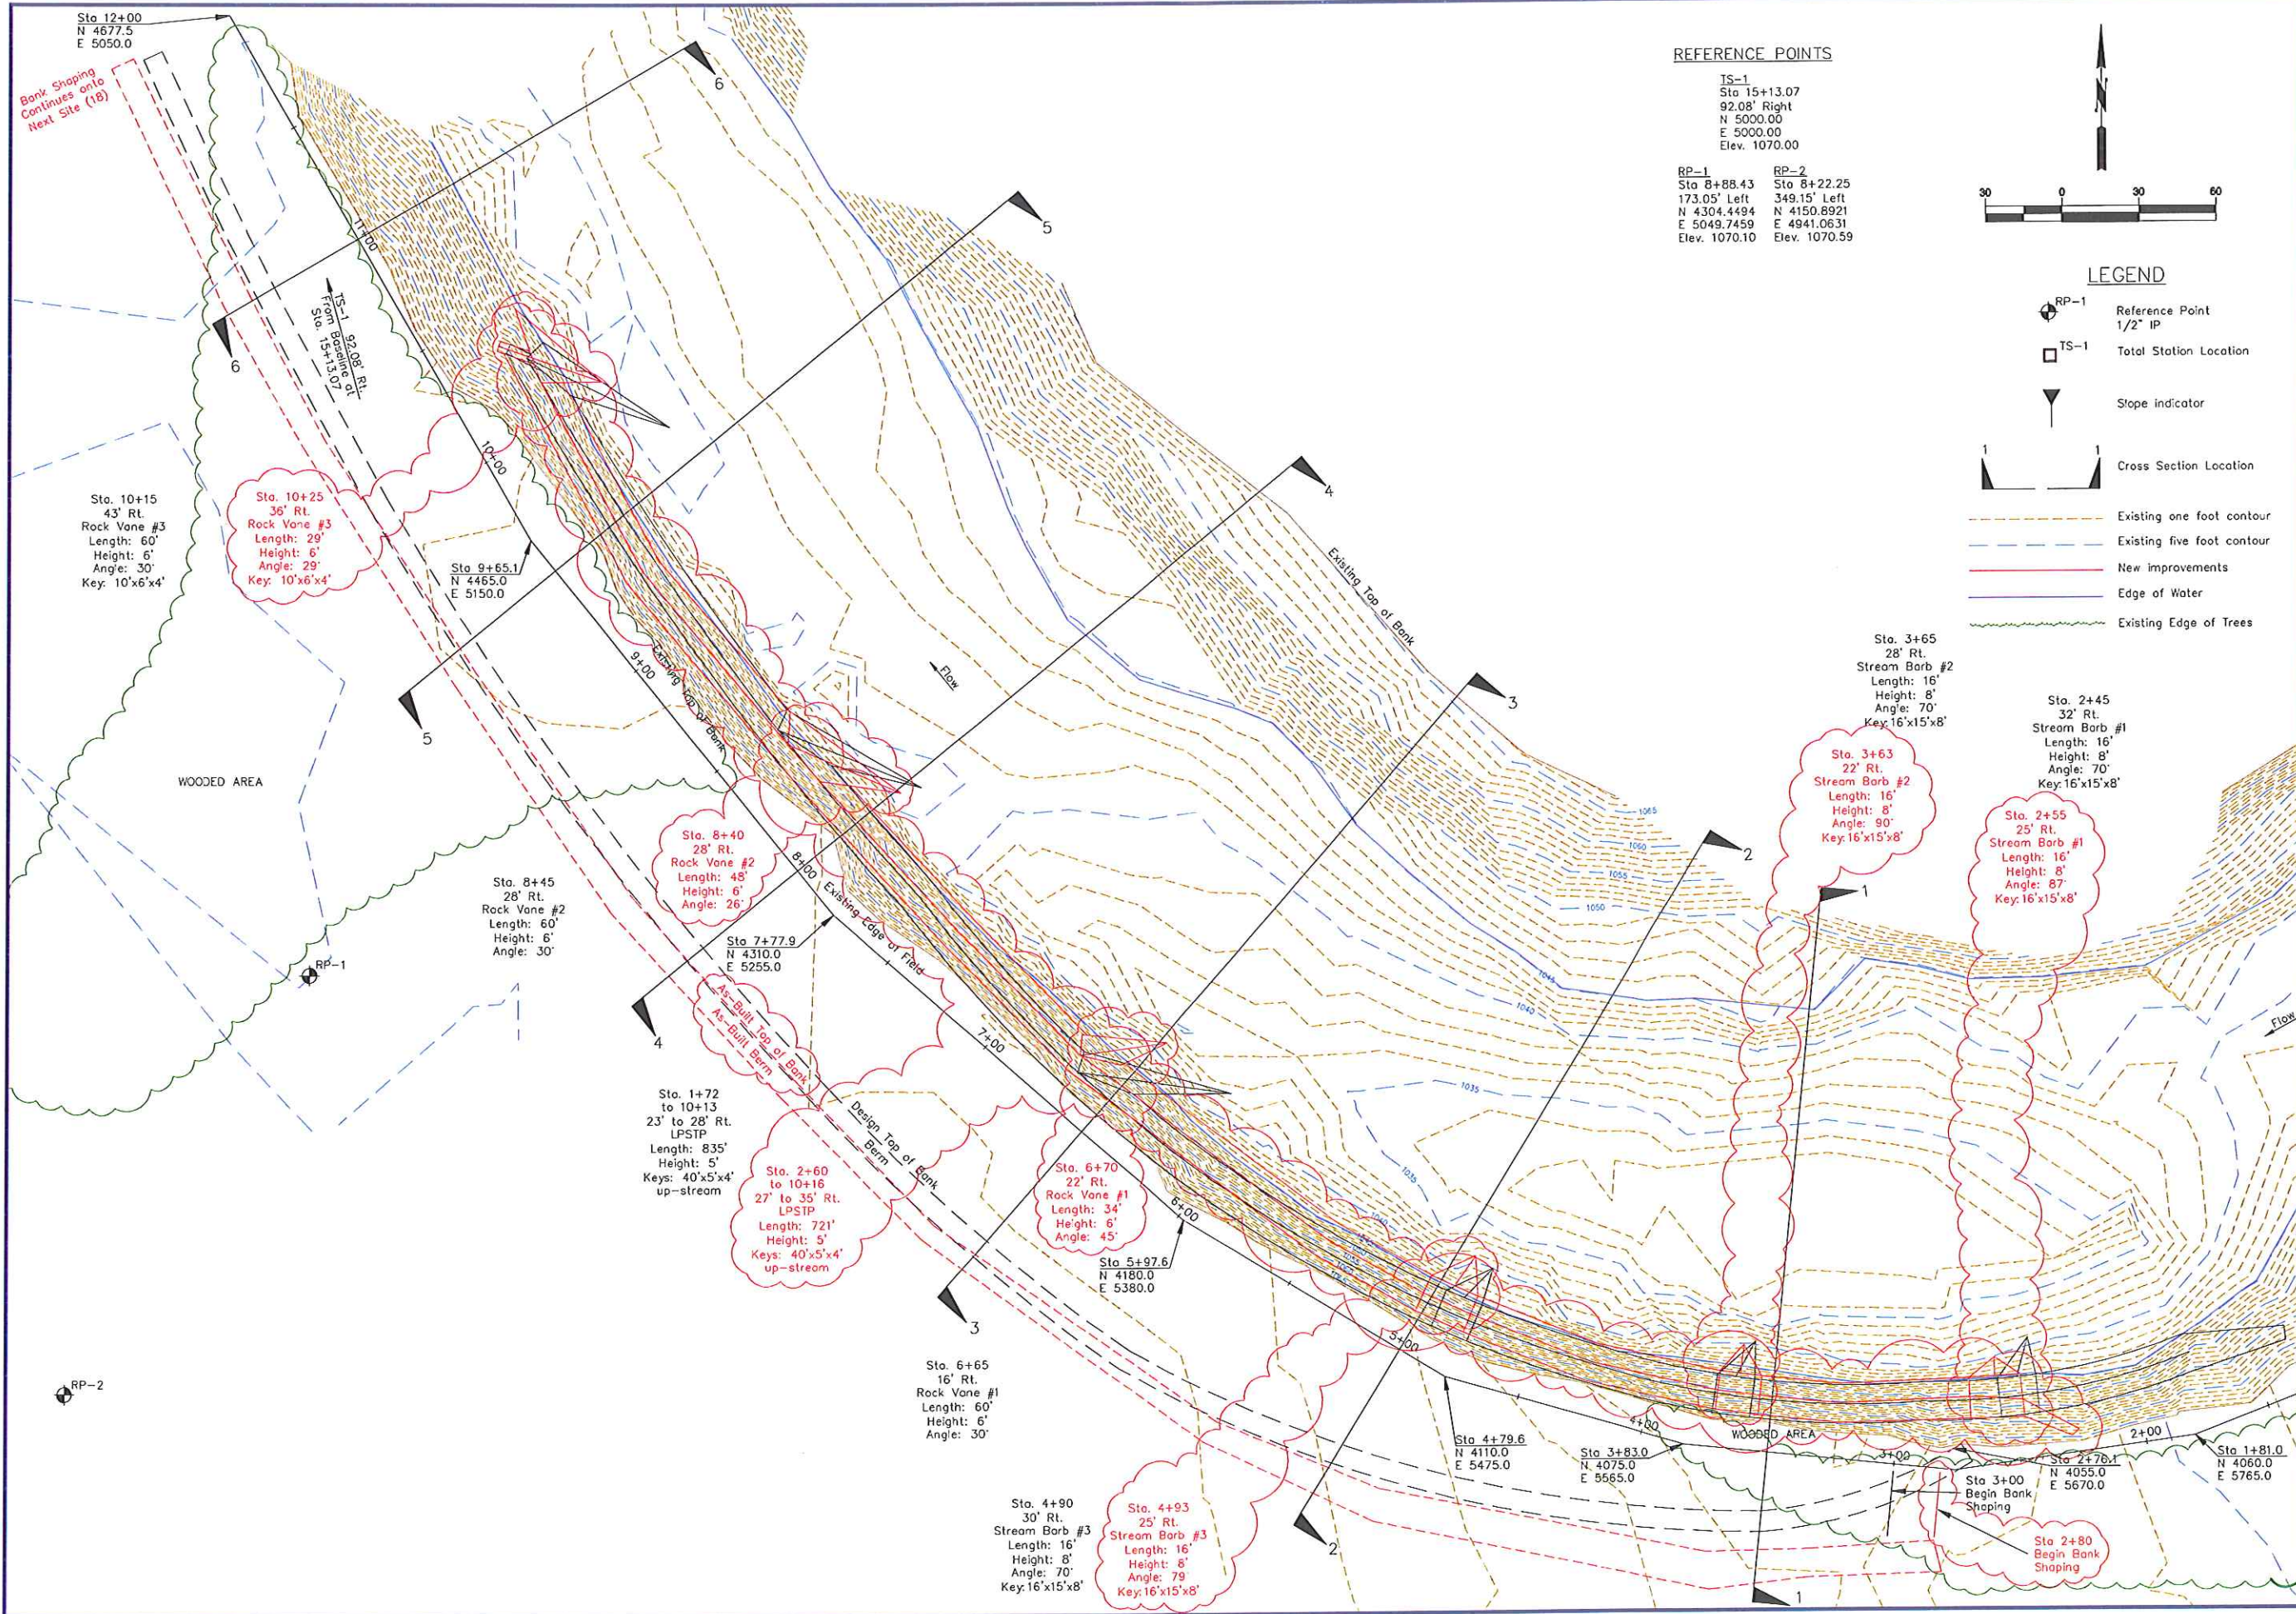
Sta 12+00
N 4677.5
E 5050.0

Bank Shaping Continues onto Next Site (18)

REFERENCE POINTS

TS-1
Sta 15+13.07
92.08' Right
N 5000.00
E 5000.00
Elev. 1070.00

RP-1
Sta 8+88.43
173.05' Left
N 4304.4494
E 5049.7459
Elev. 1070.10

RP-2
Sta 8+22.25
349.15' Left
N 4150.8921
E 4941.0631
Elev. 1070.59

N

30 0 30 60

LEGEND

RP-1 Reference Point 1/2" IP

TS-1 Total Station Location

Slope indicator

1 1 Cross Section Location

Existing one foot contour

Existing five foot contour

New improvements

Edge of Water

Existing Edge of Trees

6

6

5

5

11+00

TS-1 92.08' Rt. From Baseline at Sta. 15+13.07

10+00

Sta. 10+15
43' Rt.
Rock Vane #3
Length: 60'
Height: 6'
Angle: 30'
Key: 10'x6'x4'

Sta. 10+25
36' Rt.
Rock Vane #3
Length: 29'
Height: 6'
Angle: 29'
Key: 10'x6'x4'

Sta 9+65.1
N 4465.0
E 5150.0

9+00

Existing Top of Bank

Flow

4

Existing Top of Bank

3

WOODED AREA

Sta. 8+40
28' Rt.
Rock Vane #2
Length: 48'
Height: 6'
Angle: 26'

Sta. 8+45
28' Rt.
Rock Vane #2
Length: 60'
Height: 6'
Angle: 30'

8+00

Existing Edge of Field

Sta 7+77.9
N 4310.0
E 5255.0

RP-1

4

As-Built Top of Bank
As-Built Berm

7+00

Sta. 1+72
to 10+13
23' to 28' Rt.
LPSTP
Length: 835'
Height: 5'
Keys: 40'x5'x4'
up-stream

Sta. 2+60
to 10+16
27' to 35' Rt.
LPSTP
Length: 721'
Height: 5'
Keys: 40'x5'x4'
up-stream

Design Top of Bank
Berm

Sta. 6+70
22' Rt.
Rock Vane #1
Length: 34'
Height: 6'
Angle: 45'

6+00

Sta 5+97.6
N 4180.0
E 5380.0

3

Sta. 6+65
16' Rt.
Rock Vane #1
Length: 60'
Height: 6'
Angle: 30'

RP-2

Sta. 4+90
30' Rt.
Stream Barb #3
Length: 16'
Height: 8'
Angle: 70'
Key: 16'x15'x8'

Sta. 4+93
25' Rt.
Stream Barb #3
Length: 16'
Height: 8'
Angle: 79
Key: 16'x15'x8'

2

5+00

Sta 4+79.6
N 4110.0
E 5475.0

Sta 3+83.0
N 4075.0
E 5565.0

4+00

WOODED AREA

3+00

Sta 3+00
Begin Bank
Shaping

Sta 2+80
Begin Bank
Shaping

Sta 2+76.1
N 4055.0
E 5670.0

2+00

Sta 1+81.0
N 4060.0
E 5765.0

1

2

1

Sta. 3+65
28' Rt.
Stream Barb #2
Length: 16'
Height: 8'
Angle: 70'
Key: 16'x15'x8'

Sta. 3+63
22' Rt.
Stream Barb #2
Length: 16'
Height: 8'
Angle: 90'
Key: 16'x15'x8'

Sta. 2+45
32' Rt.
Stream Barb #1
Length: 16'
Height: 8'
Angle: 70'
Key: 16'x15'x8'

Sta. 2+55
25' Rt.
Stream Barb #1
Length: 16'
Height: 8'
Angle: 87'
Key: 16'x15'x8'

1065
1060
1055
1050
1045
1040
1035
1035

Flow